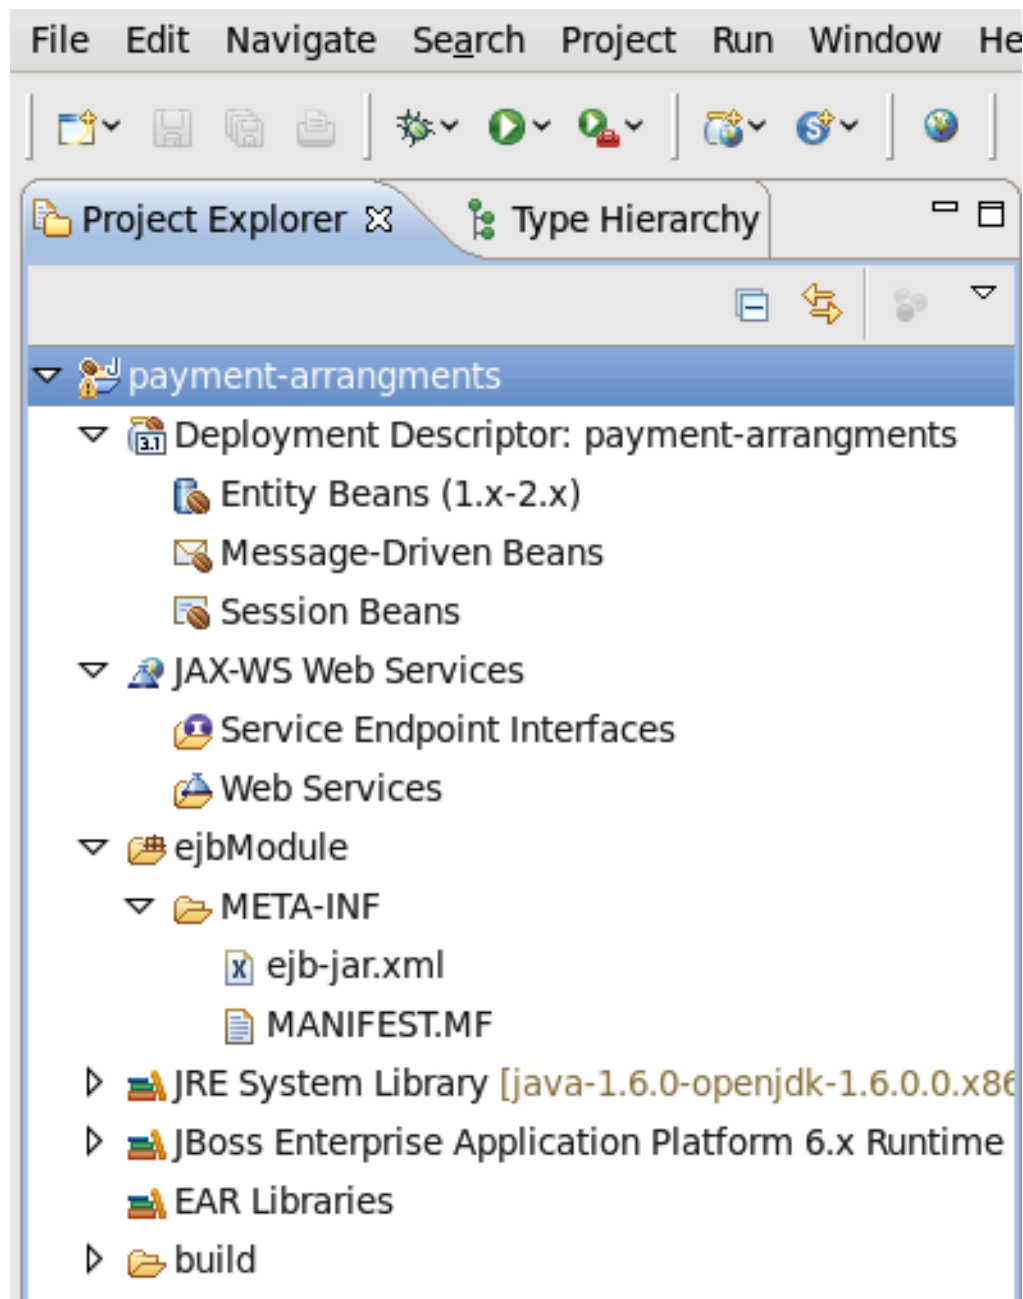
File Edit Navigate Search Project Run Window He

Project Explorer
Type Hierarchy

payment-arrangments
Deployment Descriptor: payment-arrangments
Entity Beans (1.x-2.x)
Message-Driven Beans
Session Beans
JAX-WS Web Services
Service Endpoint Interfaces
Web Services
ejbModule
META-INF
ejb-jar.xml
MANIFEST.MF
JRE System Library [java-1.6.0-openjdk-1.6.0.0.x8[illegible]
JBoss Enterprise Application Platform 6.x Runtime
EAR Libraries
build